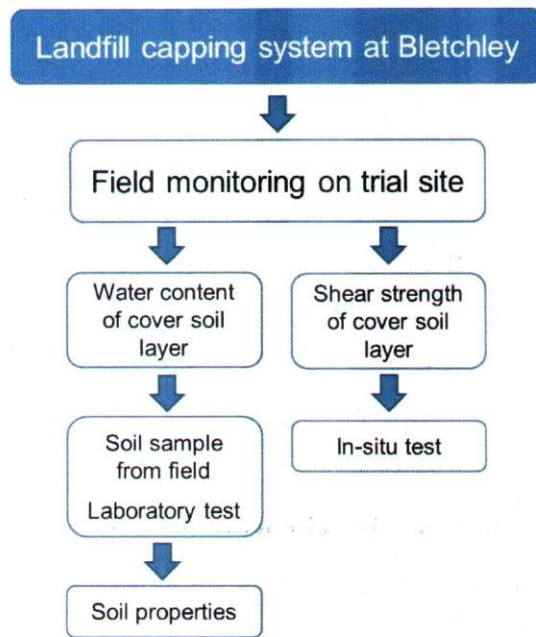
Landfill capping system at Bletchley

Field monitoring on trial site

Water content of cover soil layer

Shear strength of cover soil layer

Soil sample from field

Laboratory test

In-situ test

Soil properties